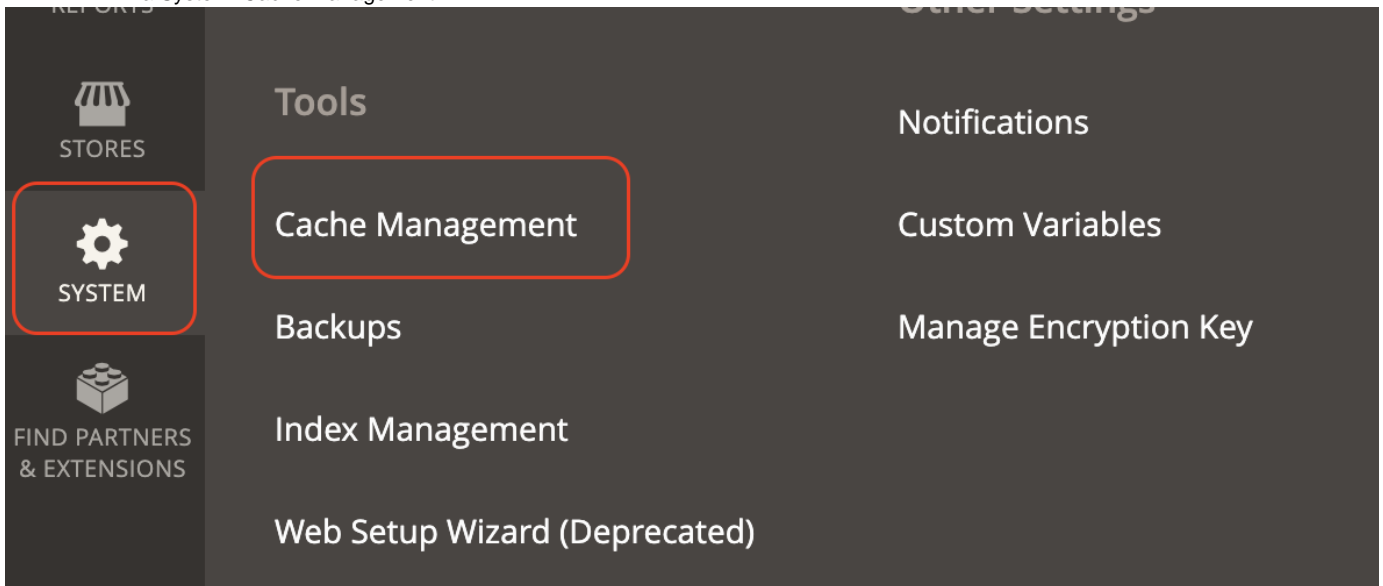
REPORTS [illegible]

Other Settings

STORES

SYSTEM

FIND PARTNERS & EXTENSIONS

Tools

Cache Management

Backups

Index Management

Web Setup Wizard (Deprecated)

Notifications

Custom Variables

Manage Encryption Key